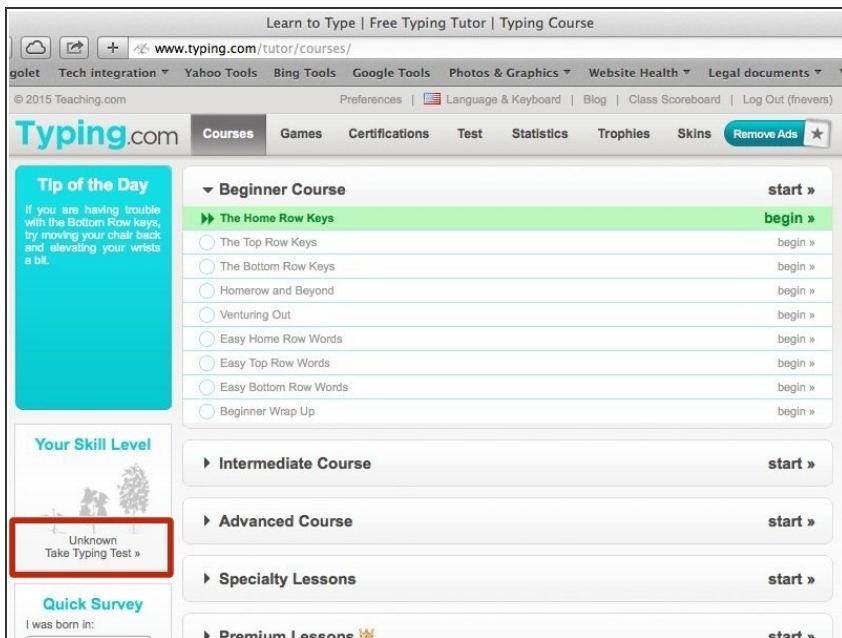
Learn to Type | Free Typing Tutor | Typing Course

www.typing.com/tutor/courses/

golet Tech integration ▾ Yahoo Tools Bing Tools Google Tools Photos & Graphics ▾ Website Health ▾ Legal documents ▾

© 2015 Teaching.com

Preferences | Language & Keyboard | Blog | Class Scoreboard | Log Out (fnevers)

Typing.com Courses Games Certifications Test Statistics Trophies Skins Remove Ads

Tip of the Day

If you are having trouble with the Bottom Row keys, try moving your chair back and elevating your wrists a bit.

▾ Beginner Course start »

The Home Row Keys begin »

The Top Row Keys begin »

The Bottom Row Keys begin »

Homerow and Beyond begin »

Venturing Out begin »

Easy Home Row Words begin »

Easy Top Row Words begin »

Easy Bottom Row Words begin »

Beginner Wrap Up begin »

Your Skill Level

Unknown
Take Typing Test »

▸ Intermediate Course start »

▸ Advanced Course start »

▸ Specialty Lessons start »

Quick Survey

I was born in:

▸ Premium Lessons start »